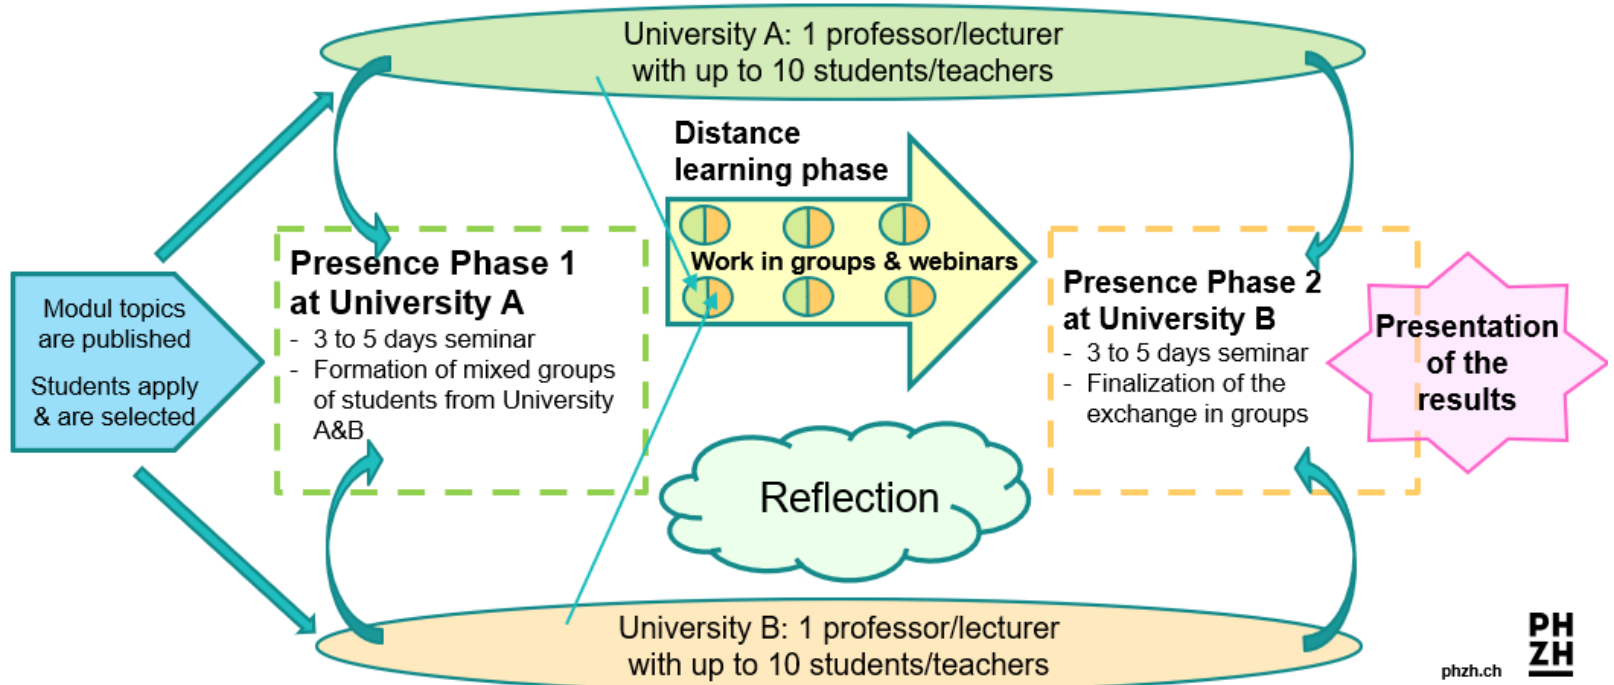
University A: 1 professor/lecturer with up to 10 students/teachers

Modul topics are published

Students apply & are selected

Presence Phase 1 at University A
- 3 to 5 days seminar
- Formation of mixed groups of students from University A&B

Distance learning phase

Work in groups & webinars

Presence Phase 2 at University B
- 3 to 5 days seminar
- Finalization of the exchange in groups

Presentation of the results

Reflection

University B: 1 professor/lecturer with up to 10 students/teachers

phzh.ch

PH
ZH